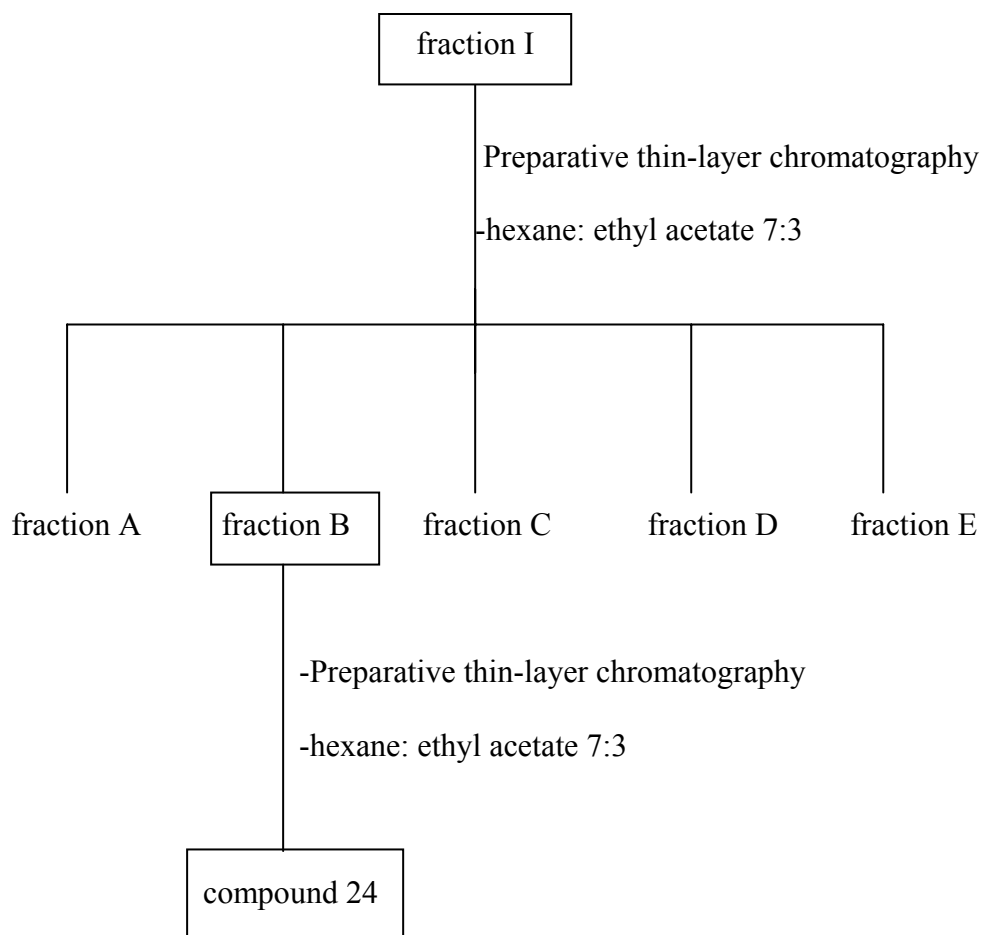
fraction I

Preparative thin-layer chromatography

-hexane: ethyl acetate 7:3

fraction A

fraction B

fraction C

fraction D

fraction E

-Preparative thin-layer chromatography

-hexane: ethyl acetate 7:3

compound 24